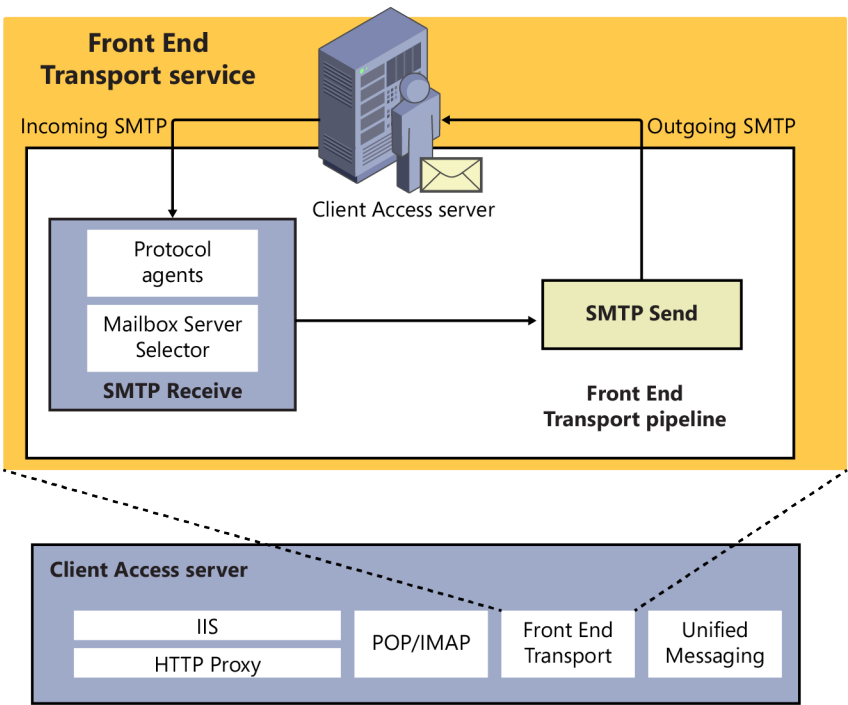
Front End Transport service

Incoming SMTP

Outgoing SMTP

Client Access server

Protocol agents

Mailbox Server Selector

SMTP Receive

SMTP Send

Front End Transport pipeline

Client Access server

IIS

HTTP Proxy

POP/IMAP

Front End Transport

Unified Messaging